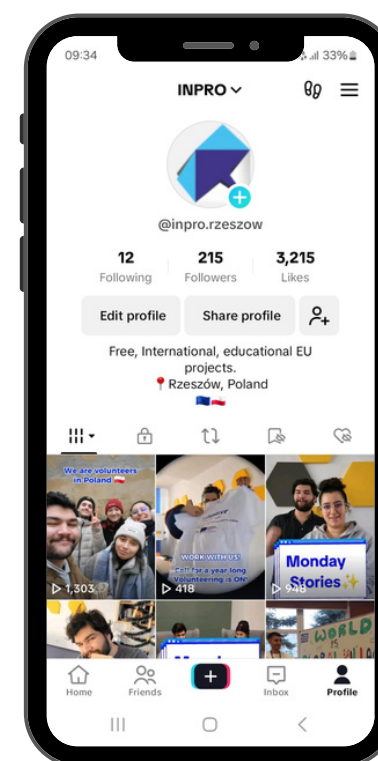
09:34
33%

INPRO

@inpro.rzeszow

12
Following

215
Followers

3,215
Likes

Edit profile

Share profile

Free, International, educational EU projects.
Rzeszów, Poland

We are volunteers in Poland

1,303

WORK WITH US!
Call for a year long Volunteering is ON!

418

Monday Stories

948

Home

Friends

Inbox

Profile